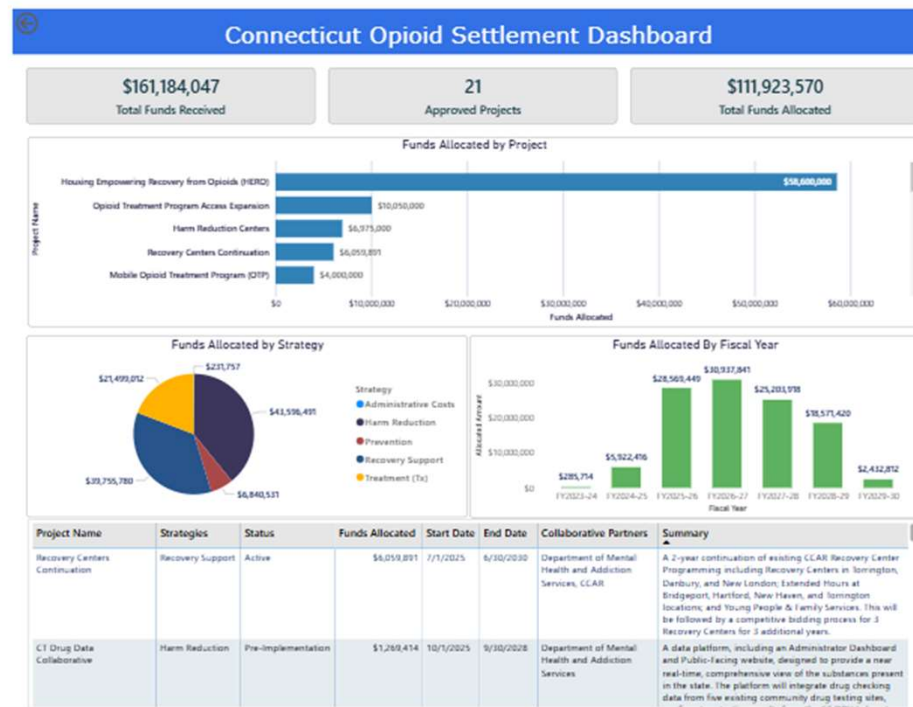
Connecticut Opioid Settlement Dashboard

$161,184,047
Total Funds Received

21
Approved Projects

$111,923,570
Total Funds Allocated

Funds Allocated by Project

Project Name

Housing Empowering Recovery from Opioids (HERO) $58,600,000
Opioid Treatment Program Access Expansion $10,050,000
Harm Reduction Centers $6,975,000
Recovery Centers Continuation $6,059,891
Mobile Opioid Treatment Program (OTP) $4,000,000

$0 $10,000,000 $20,000,000 $30,000,000 $40,000,000 $50,000,000 $60,000,000
Funds Allocated

Funds Allocated by Strategy

$231,757
$21,499,012
$43,596,491
$39,755,780
$6,840,531

Strategy
Administrative Costs
Harm Reduction
Prevention
Recovery Support
Treatment (Tx)

Funds Allocated By Fiscal Year

Allocated Amount
$30,000,000
$20,000,000
$10,000,000
$0

$285,714 $5,922,416 $28,569,449 $30,937,841 $25,203,918 $18,571,420 $2,432,812
FY2023-24 FY2024-25 FY2025-26 FY2026-27 FY2027-28 FY2028-29 FY2029-30
Fiscal Year

| Project Name | Strategies | Status | Funds Allocated | Start Date | End Date | Collaborative Partners | Summary |
|---|---|---|---|---|---|---|---|
| Recovery Centers Continuation | Recovery Support | Active | $6,059,891 | 7/1/2025 | 6/30/2030 | Department of Mental Health and Addiction Services, CCAR | A 2-year continuation of existing CCAR Recovery Center Programming including Recovery Centers in Torrington, Danbury, and New London; Extended Hours at Bridgeport, Hartford, New Haven, and Torrington locations; and Young People & Family Services. This will be followed by a competitive bidding process for 3 Recovery Centers for 3 additional years. |
| CT Drug Data Collaborative | Harm Reduction | Pre-Implementation | $1,269,414 | 10/1/2025 | 9/30/2028 | Department of Mental Health and Addiction Services | A data platform, including an Administrator Dashboard and Public-facing website, designed to provide a near real-time, comprehensive view of the substances present in the state. The platform will integrate drug checking data from five existing community drug testing sites, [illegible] |